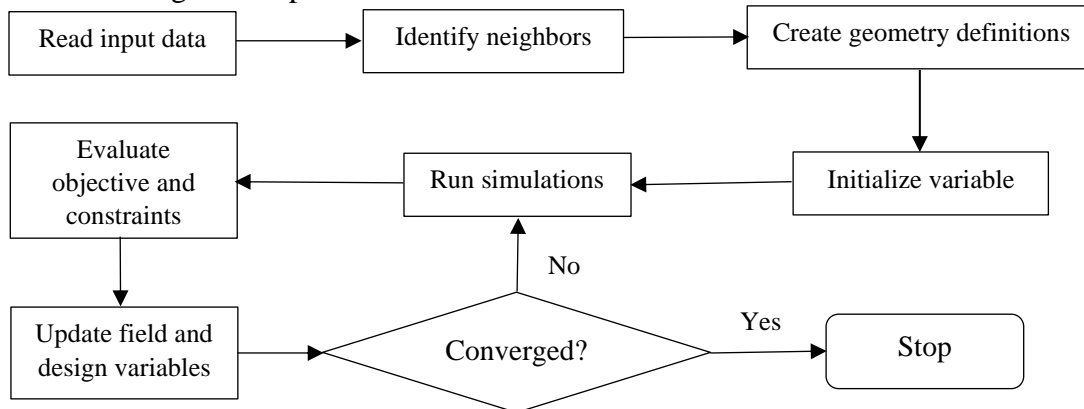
Read input data

Identify neighbors

Create geometry definitions

Initialize variable

Run simulations

Evaluate objective and constraints

Update field and design variables

Converged?

No

Yes

Stop